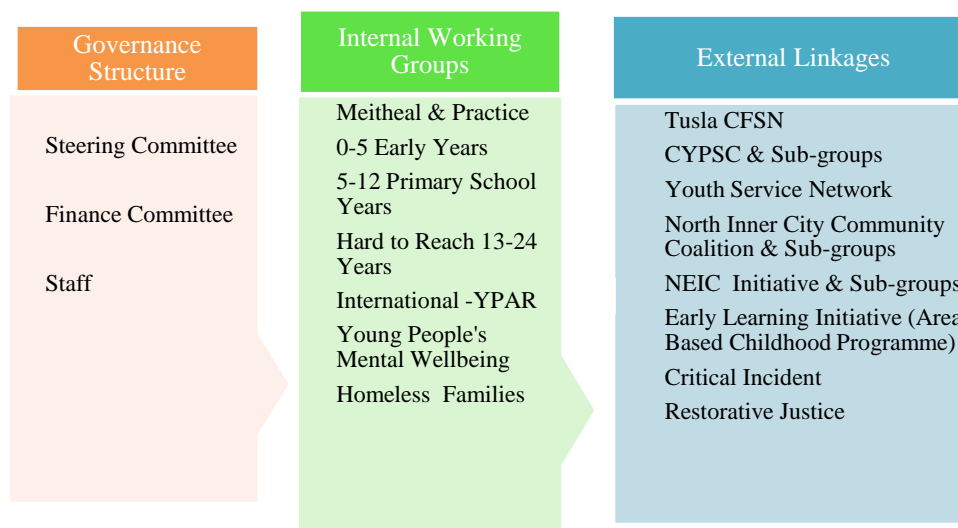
Governance Structure

Steering Committee

Finance Committee

Staff

Internal Working Groups

Meitheal & Practice

0-5 Early Years

5-12 Primary School Years

Hard to Reach 13-24 Years

International -YPAR

Young People's Mental Wellbeing

Homeless Families

External Linkages

Tusla CFSN

CYPSC & Sub-groups

Youth Service Network

North Inner City Community Coalition & Sub-groups

NEIC Initiative & Sub-groups

Early Learning Initiative (Area Based Childhood Programme)

Critical Incident

Restorative Justice